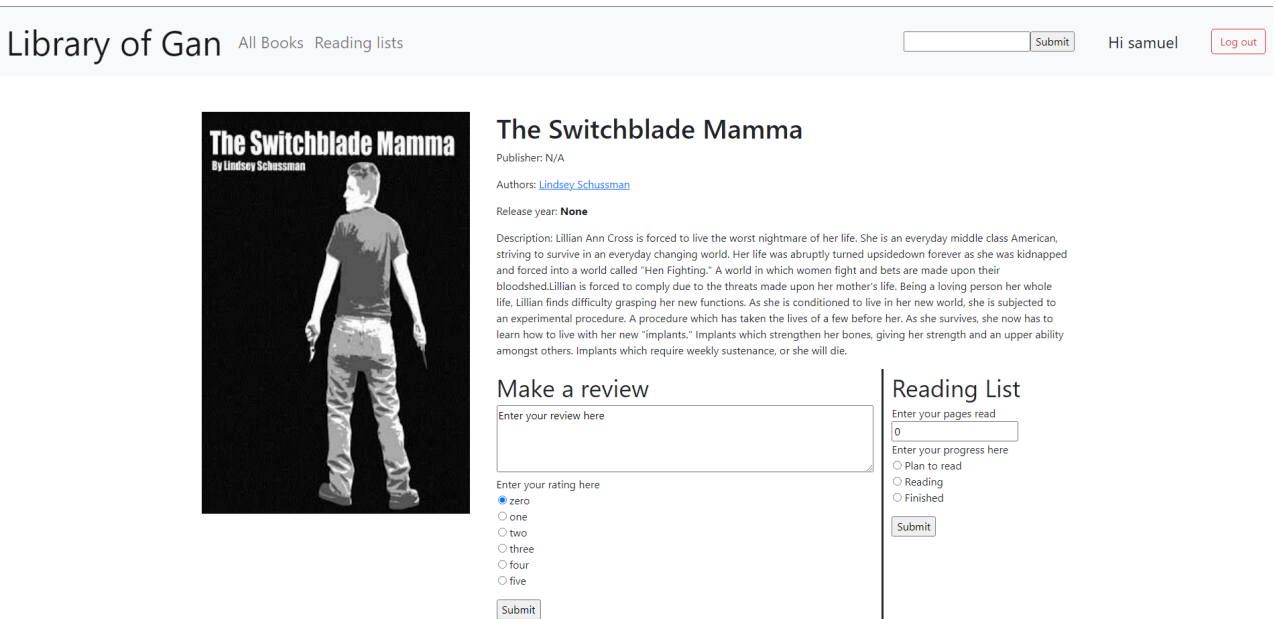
Library of Gan All Books Reading lists

Submit

Hi samuel

Log out

The Switchblade Mamma
By Lindsey Schussman

The Switchblade Mamma

Publisher: N/A

Authors: Lindsey Schussman

Release year: **None**

Description: Lillian Ann Cross is forced to live the worst nightmare of her life. She is an everyday middle class American, striving to survive in an everyday changing world. Her life was abruptly turned upsidedown forever as she was kidnapped and forced into a world called "Hen Fighting." A world in which women fight and bets are made upon their bloodshed.Lillian is forced to comply due to the threats made upon her mother's life. Being a loving person her whole life, Lillian finds difficulty grasping her new functions. As she is conditioned to live in her new world, she is subjected to an experimental procedure. A procedure which has taken the lives of a few before her. As she survives, she now has to learn how to live with her new "implants." Implants which strengthen her bones, giving her strength and an upper ability amongst others. Implants which require weekly sustenance, or she will die.

Make a review

Enter your review here

Enter your rating here
zero
one
two
three
four
five

Submit

Reading List

Enter your pages read
0
Enter your progress here
Plan to read
Reading
Finished

Submit